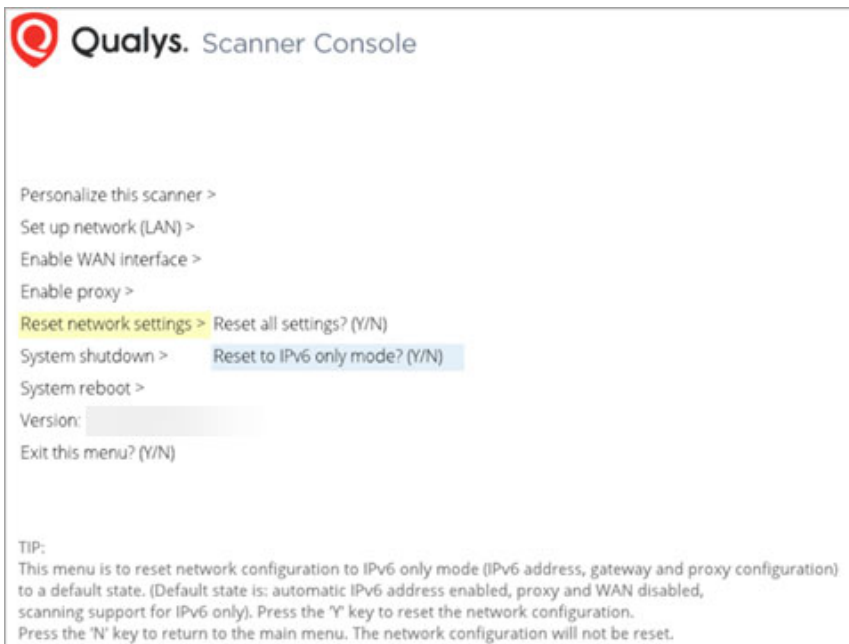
Qualys. Scanner Console

Personalize this scanner >
Set up network (LAN) >
Enable WAN interface >
Enable proxy >
Reset network settings > Reset all settings? (Y/N)
System shutdown > Reset to IPv6 only mode? (Y/N)
System reboot >
Version: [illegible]
Exit this menu? (Y/N)

TIP:
This menu is to reset network configuration to IPv6 only mode (IPv6 address, gateway and proxy configuration) to a default state. (Default state is: automatic IPv6 address enabled, proxy and WAN disabled, scanning support for IPv6 only). Press the 'Y' key to reset the network configuration.
Press the 'N' key to return to the main menu. The network configuration will not be reset.